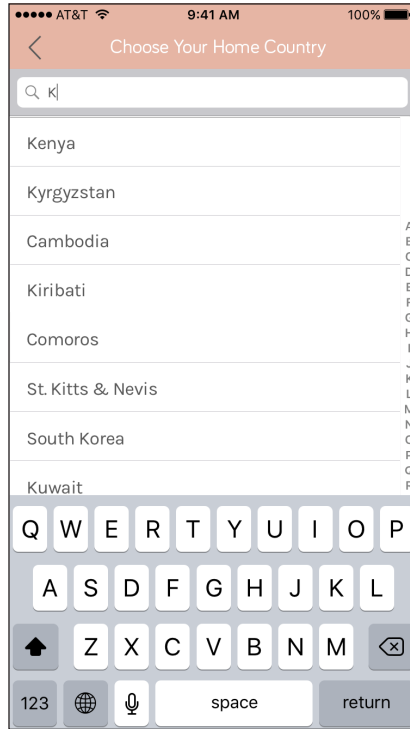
●●●●● AT&T 9:41 AM 100%

Choose Your Home Country

K

Kenya

Kyrgyzstan

Cambodia

Kiribati

Comoros

St. Kitts & Nevis

South Korea

Kuwait

A
B
C
D
E
F
G
H
I
J
K
L
M
N
O
P
Q
R

Q W E R T Y U I O P

A S D F G H J K L

Z X C V B N M

123 space return